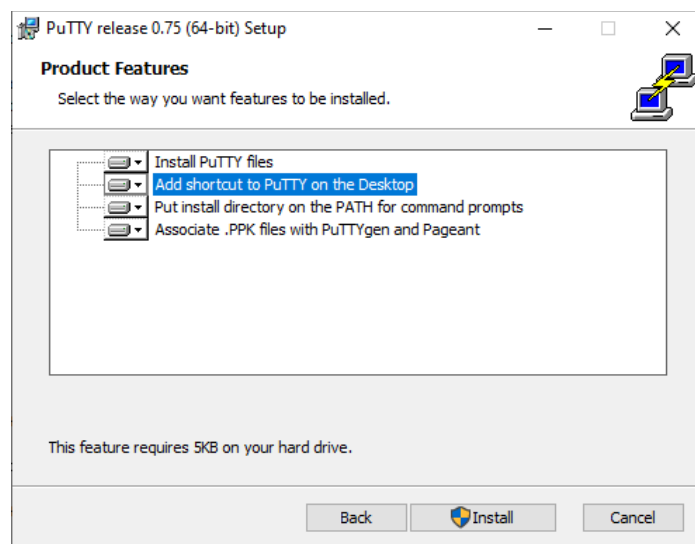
PuTTY release 0.75 (64-bit) Setup

Product Features

Select the way you want features to be installed.

Install PuTTY files
Add shortcut to PuTTY on the Desktop
Put install directory on the PATH for command prompts
Associate .PPK files with PuTTYgen and Pageant

This feature requires 5KB on your hard drive.

Back
Install
Cancel